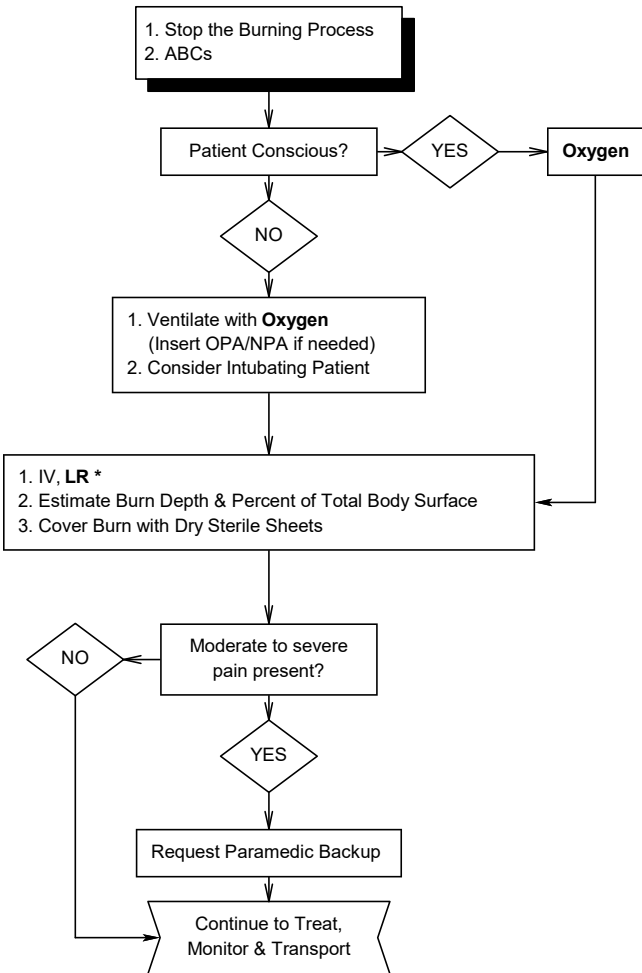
1. Stop the Burning Process
2. ABCs

Patient Conscious?

YES

Oxygen

NO

1. Ventilate with **Oxygen** (Insert OPA/NPA if needed)
2. Consider Intubating Patient

1. IV, **LR \***
2. Estimate Burn Depth & Percent of Total Body Surface
3. Cover Burn with Dry Sterile Sheets

Moderate to severe pain present?

NO

YES

Request Paramedic Backup

Continue to Treat, Monitor & Transport